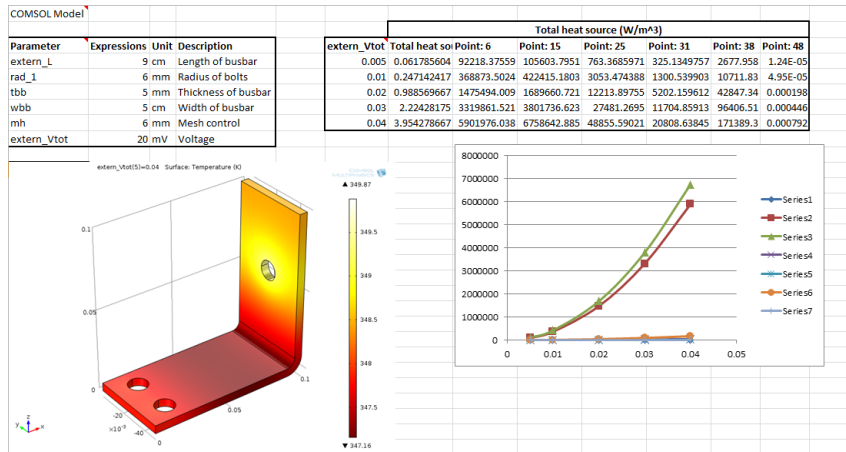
COMSOL Model

| Parameter | Expressions | Unit | Description |
|---|---|---|---|
| extern_L | 9 | cm | Length of busbar |
| rad_1 | 6 | mm | Radius of bolts |
| tbb | 5 | mm | Thickness of busbar |
| wbb | 5 | cm | Width of busbar |
| mh | 6 | mm | Mesh control |
| extern_Vtot | 20 | mV | Voltage |

Total heat source (W/m^3)

| extern_Vtot | Total heat sou | Point: 6 | Point: 15 | Point: 25 | Point: 31 | Point: 38 | Point: 48 |
|---|---|---|---|---|---|---|---|
| 0.005 | 0.061785604 | 92218.37559 | 105603.7951 | 763.3685971 | 325.1349757 | 2677.958 | 1.24E-05 |
| 0.01 | 0.247142417 | 368873.5024 | 422415.1803 | 3053.474388 | 1300.539903 | 10711.83 | 4.95E-05 |
| 0.02 | 0.988569667 | 1475494.009 | 1689660.721 | 12213.89755 | 5202.159612 | 42847.34 | 0.000198 |
| 0.03 | 2.22428175 | 3319861.521 | 3801736.623 | 27481.2695 | 11704.85913 | 96406.51 | 0.000446 |
| 0.04 | 3.954278667 | 5901976.038 | 6758642.885 | 48855.59021 | 20808.63845 | 171389.3 | 0.000792 |

extern_Vtot(5)=0.04 Surface: Temperature (K)

▲ 349.87
349.5
349
348.5
348
347.5
▼ 347.16

0.1
0.05
0
-20
-40
$\times10^{-3}$
0.05
0.1
y z x

8000000
7000000
6000000
5000000
4000000
3000000
2000000
1000000
0
0
0.01
0.02
0.03
0.04
0.05

Series1
Series2
Series3
Series4
Series5
Series6
Series7